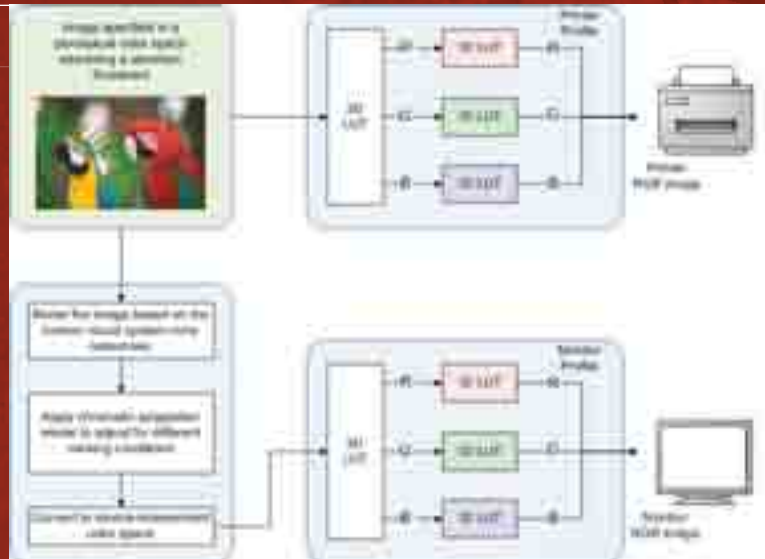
Image specified in a perceptual color space assuming a standard illuminant

Printer Profile

3D LUT

R

G

B

1D LUT

1D LUT

1D LUT

R

G

B

Printer RGB image

Render the image based on the human visual system color behaviour

Apply chromatic adaptation model to adjust for different viewing conditions

Convert to device-independent color space

Monitor Profile

3D LUT

R

G

B

1D LUT

1D LUT

1D LUT

R

G

B

Monitor RGB image